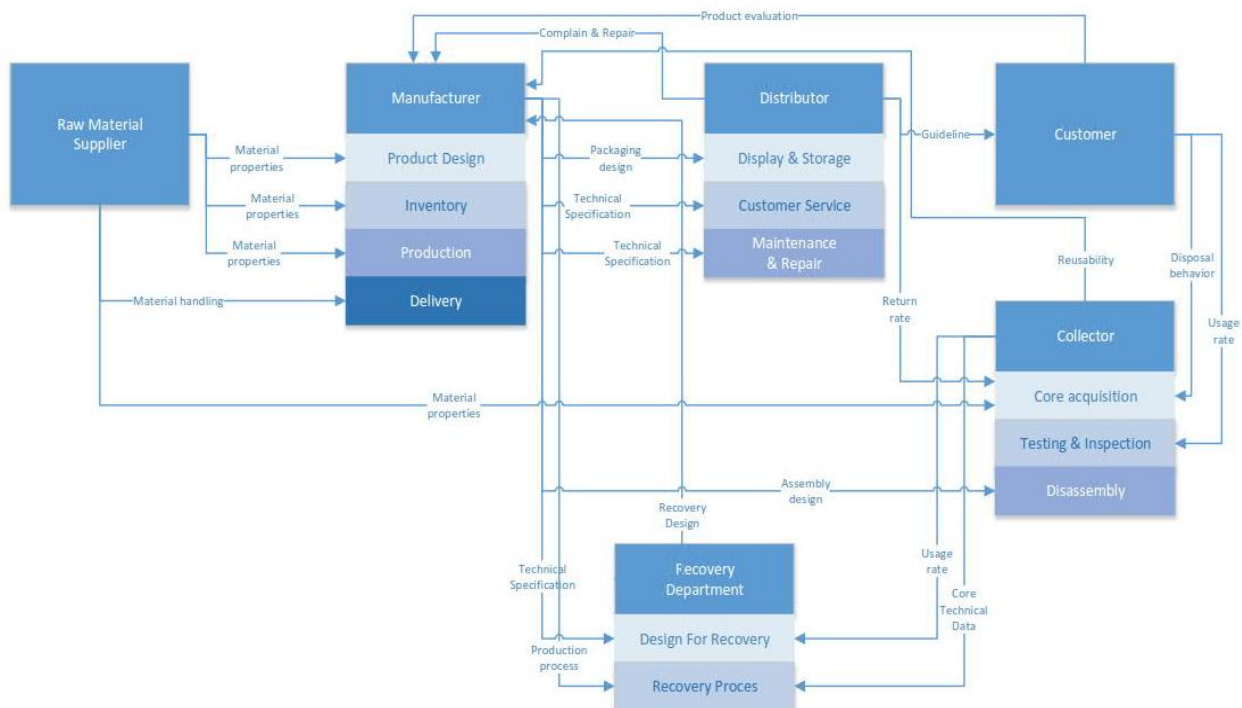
Product evaluation

Complain & Repair

Raw Material Supplier

Material properties

Material properties

Material properties

Material handling

Manufacturer

Product Design

Inventory

Production

Delivery

Packaging design

Technical Specification

Technical Specification

Distributor

Display & Storage

Customer Service

Maintenance & Repair

Guideline

Customer

Reusability

Disposal behavior

Usage rate

Return rate

Collector

Core acquisition

Testing & Inspection

Disassembly

Material properties

Assembly design

Recovery Design

Technical Specification

Fecovery Department

Design For Recovery

Recovery Proces

Production process

Usage rate

Core Technical Data